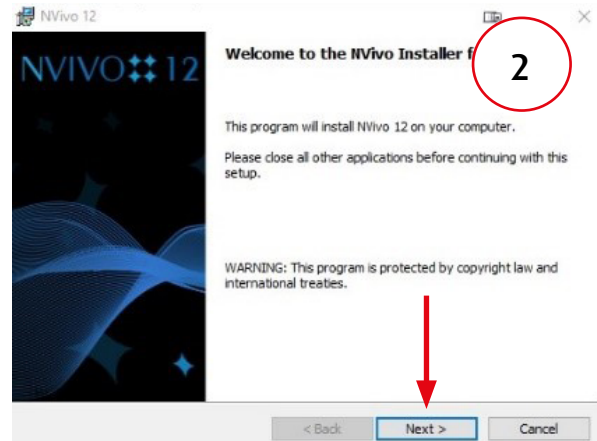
NVivo 12

NVIVO 12

Welcome to the NVivo Installer f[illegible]

2

This program will install NVivo 12 on your computer.

Please close all other applications before continuing with this setup.

WARNING: This program is protected by copyright law and international treaties.

< Back
Next >
Cancel